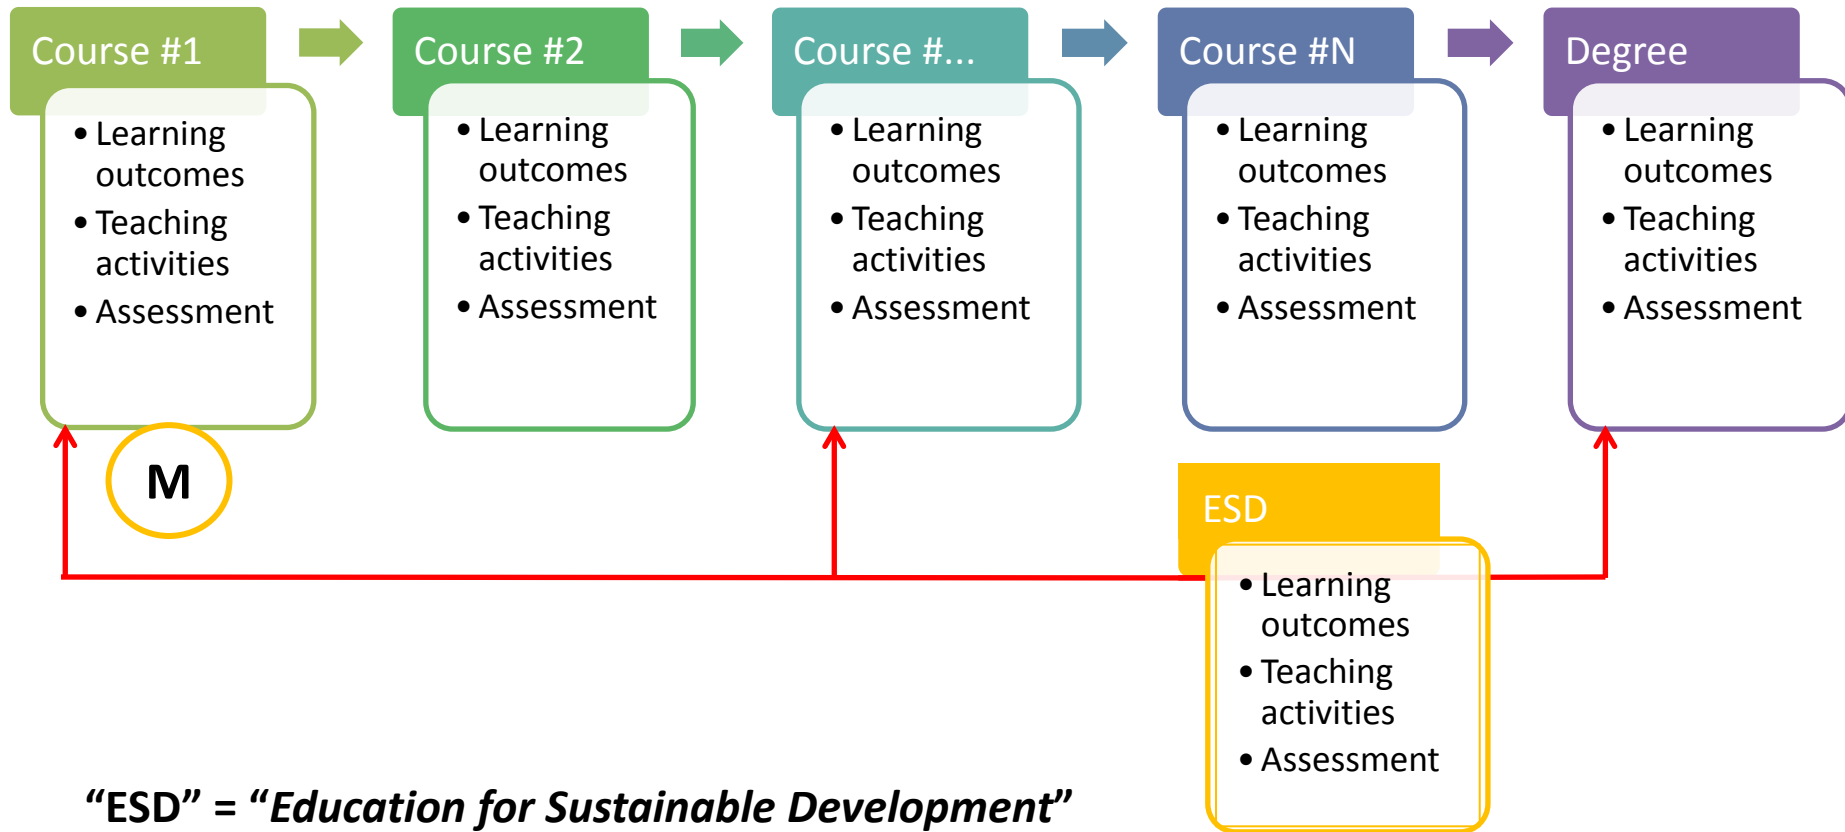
Course #1

- Learning outcomes
- Teaching activities
- Assessment

Course #2

- Learning outcomes
- Teaching activities
- Assessment

Course #...

- Learning outcomes
- Teaching activities
- Assessment

Course #N

- Learning outcomes
- Teaching activities
- Assessment

Degree

- Learning outcomes
- Teaching activities
- Assessment

M

ESD

- Learning outcomes
- Teaching activities
- Assessment

“ESD” = “*Education for Sustainable Development*”